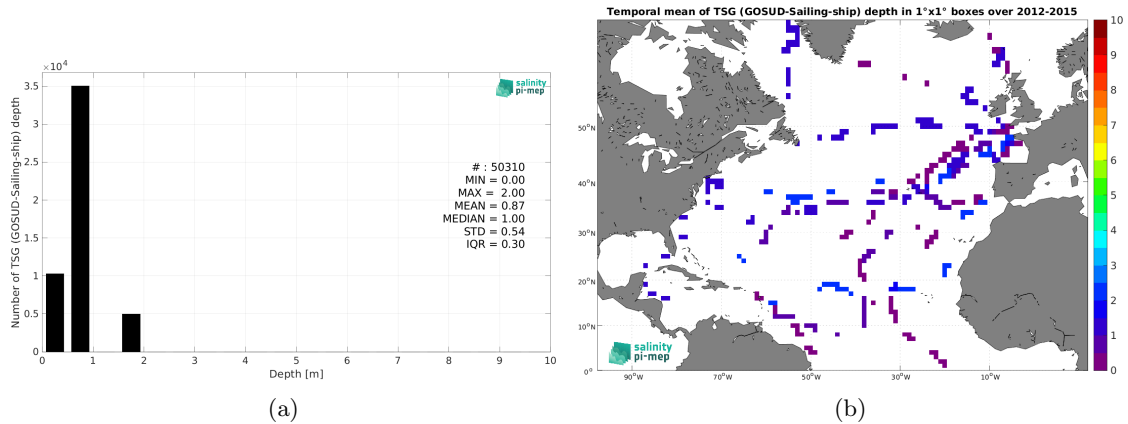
$\times 10^4$

salinity pi-mep

Number of TSG (GOSUD-Sailing-ship) depth

3.5
3
2.5
2
1.5
1
0.5
0

# : 50310
MIN = 0.00
MAX = 2.00
MEAN = 0.87
MEDIAN = 1.00
STD = 0.54
IQR = 0.30

0 1 2 3 4 5 6 7 8 9 10
Depth [m]

(a)

Temporal mean of TSG (GOSUD-Sailing-ship) depth in 1°x1° boxes over 2012-2015

50°N
40°N
30°N
20°N
10°N
0°

90°W 70°W 50°W 30°W 10°W

salinity pi-mep

10
9
8
7
6
5
4
3
2
1
0

(b)